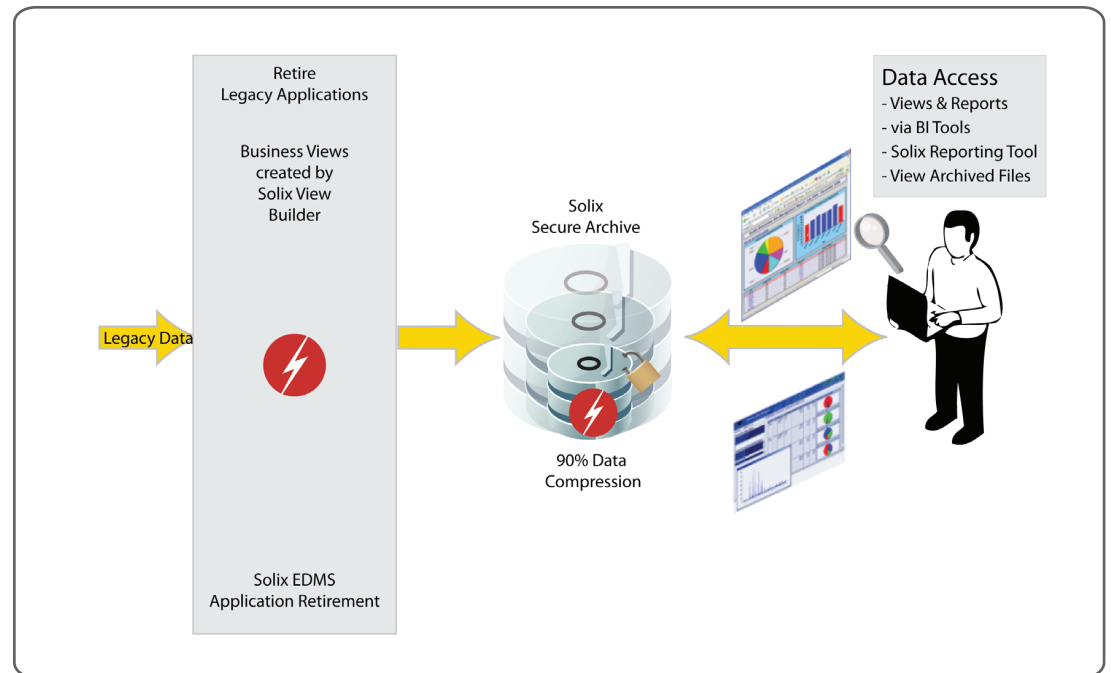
Legacy Data

Retire
Legacy Applications

Business Views created by Solix View Builder

Solix EDMS
Application Retirement

Solix
Secure Archive

90% Data
Compression

Data Access
- Views & Reports
- via BI Tools
- Solix Reporting Tool
- View Archived Files